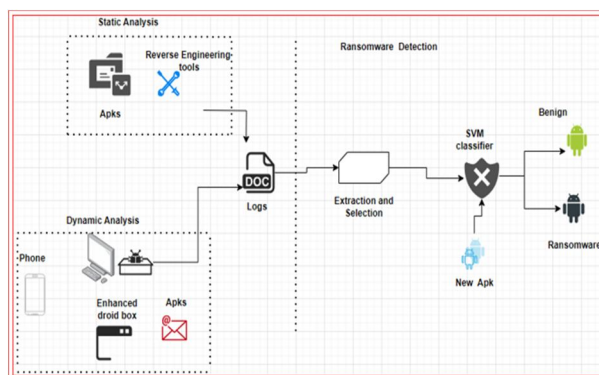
Static Analysis

Reverse Engineering tools

Apks

Ransomware Detection

DOC

Logs

Extraction and Selection

SVM classifier

Benign

Ransomware

New Apk

Dynamic Analysis

Phone

Enhanced droid box

Apks